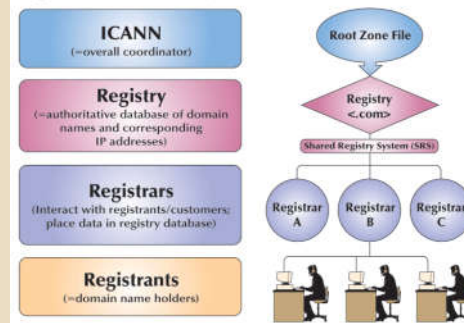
ICANN
(=overall coordinator)

Registry
(=authoritative database of domain names and corresponding IP addresses)

Registrars
(Interact with registrants/customers; place data in registry database)

Registrants
(=domain name holders)

Root Zone File

Registry
<.com>

Shared Registry System (SRS)

Registrar
A

Registrar
B

Registrar
C